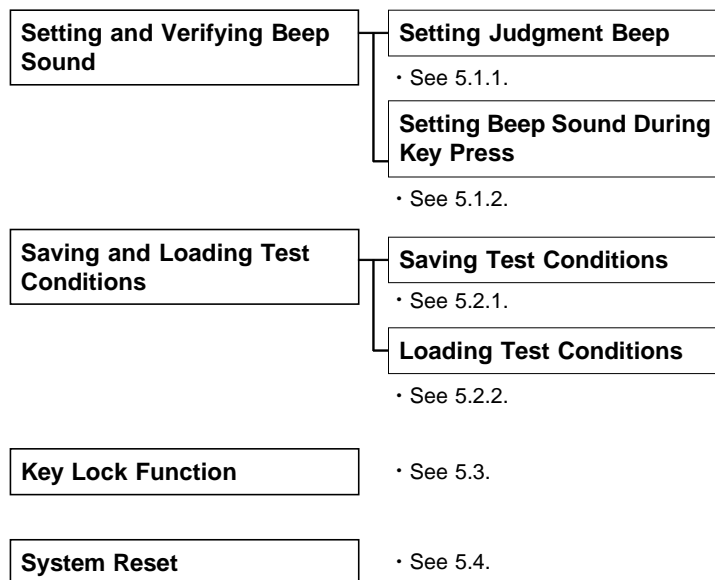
Setting and Verifying Beep Sound

Setting Judgment Beep

・See 5.1.1.

Setting Beep Sound During Key Press

・See 5.1.2.

Saving and Loading Test Conditions

Saving Test Conditions

・See 5.2.1.

Loading Test Conditions

・See 5.2.2.

Key Lock Function

・See 5.3.

System Reset

・See 5.4.